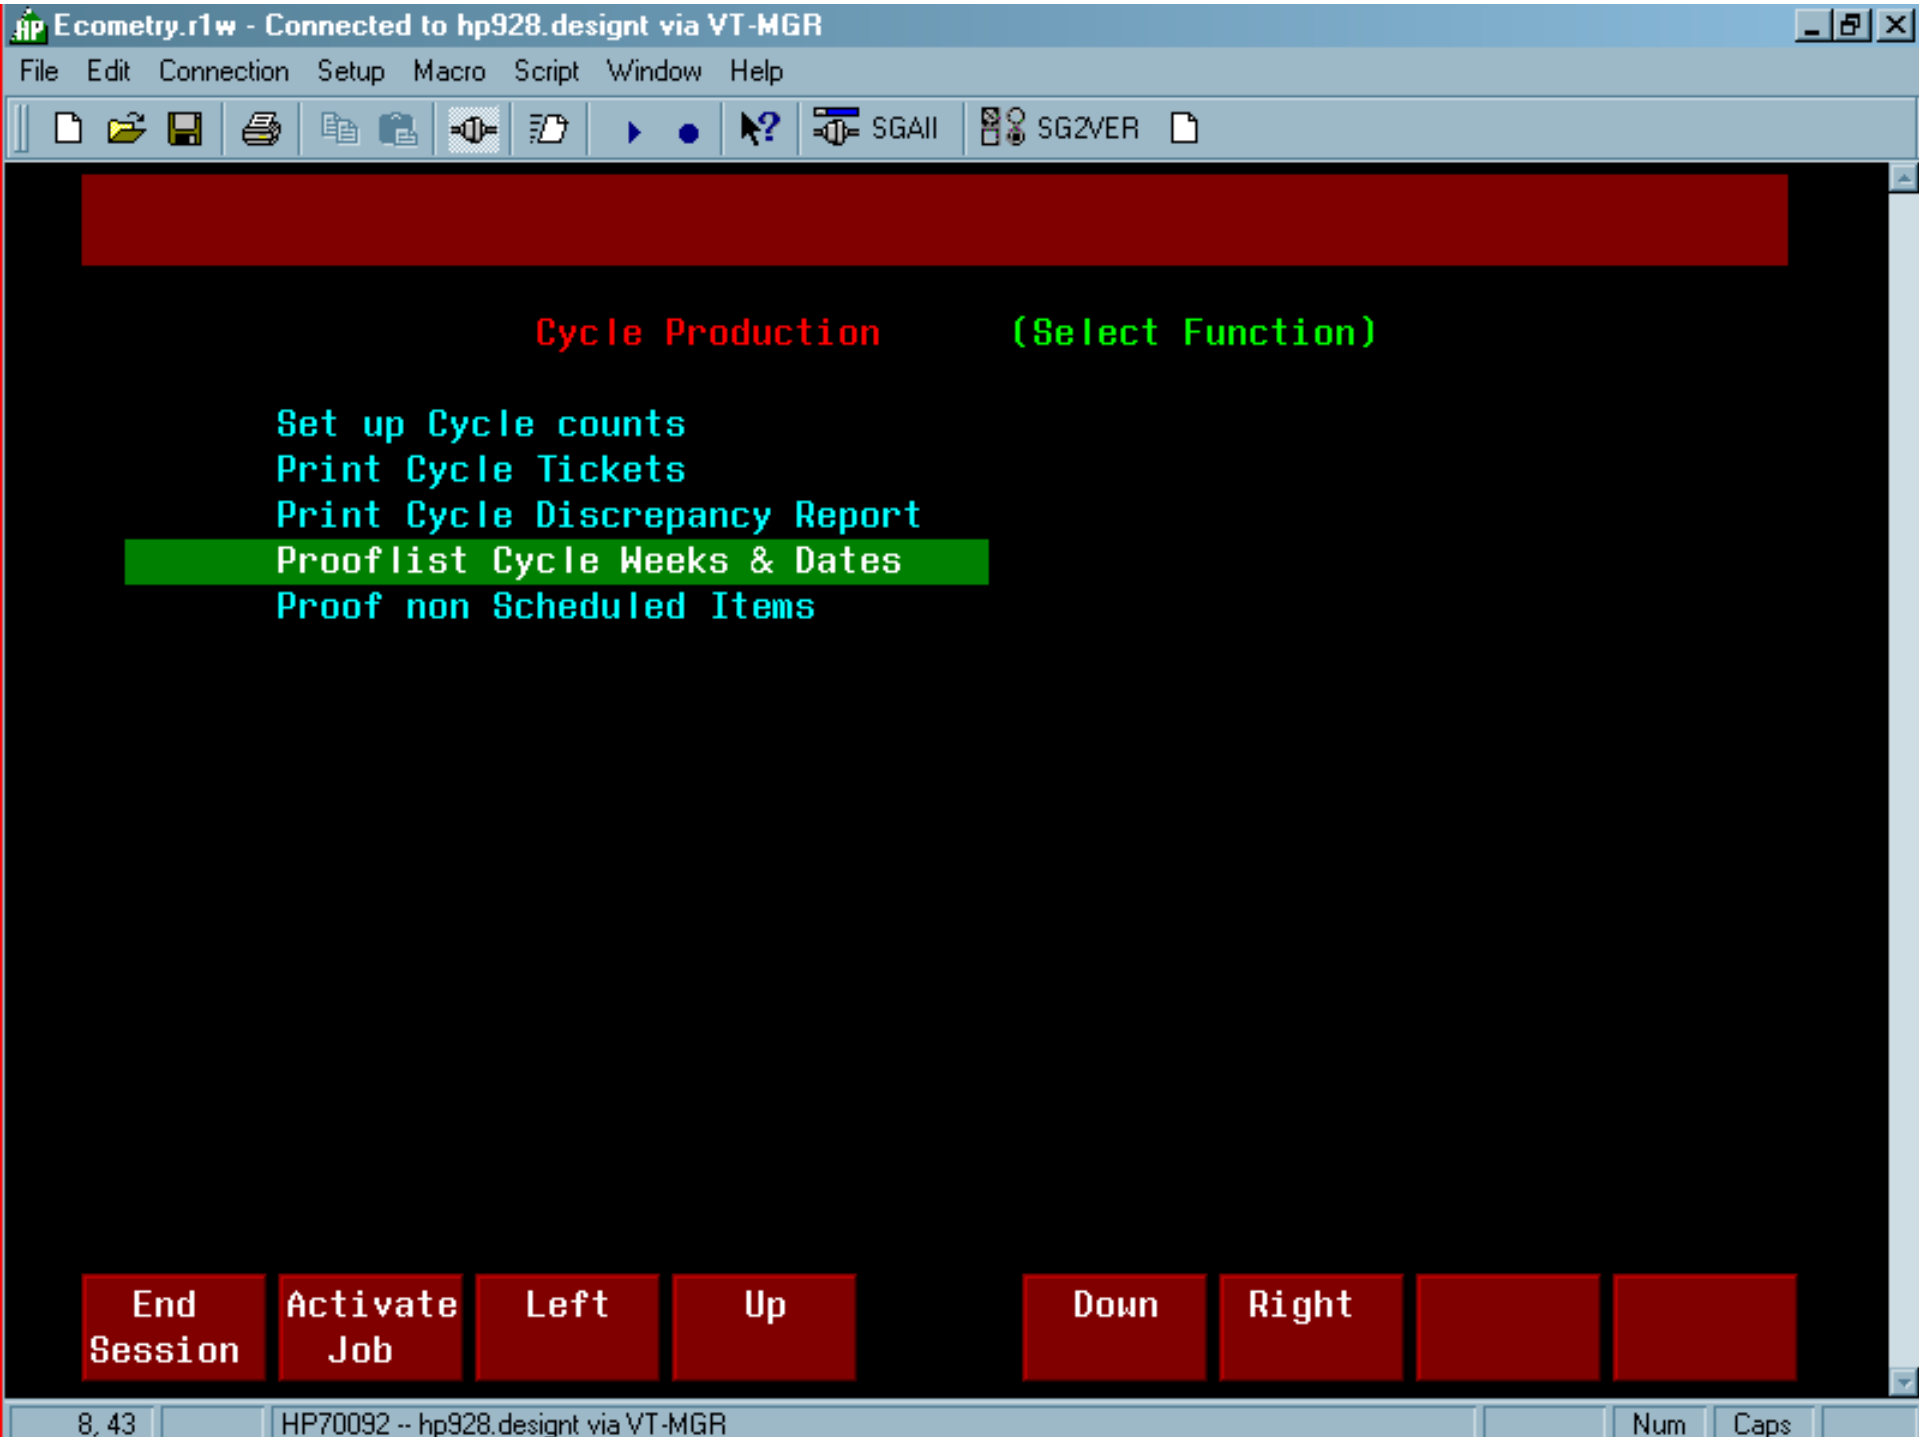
Ecometry.r1w - Connected to hp928.designt via VT-MGR

File Edit Connection Setup Macro Script Window Help

SGAII SG2VER

Cycle Production (Select Function)

Set up Cycle counts
Print Cycle Tickets
Print Cycle Discrepancy Report
Prooflist Cycle Weeks & Dates
Proof non Scheduled Items

| End Session | Activate Job | Left | Up | Down | Right | | |
|---|---|---|---|---|---|---|---|

8, 43 HP70092 -- hp928.designt via VT-MGR Num Caps